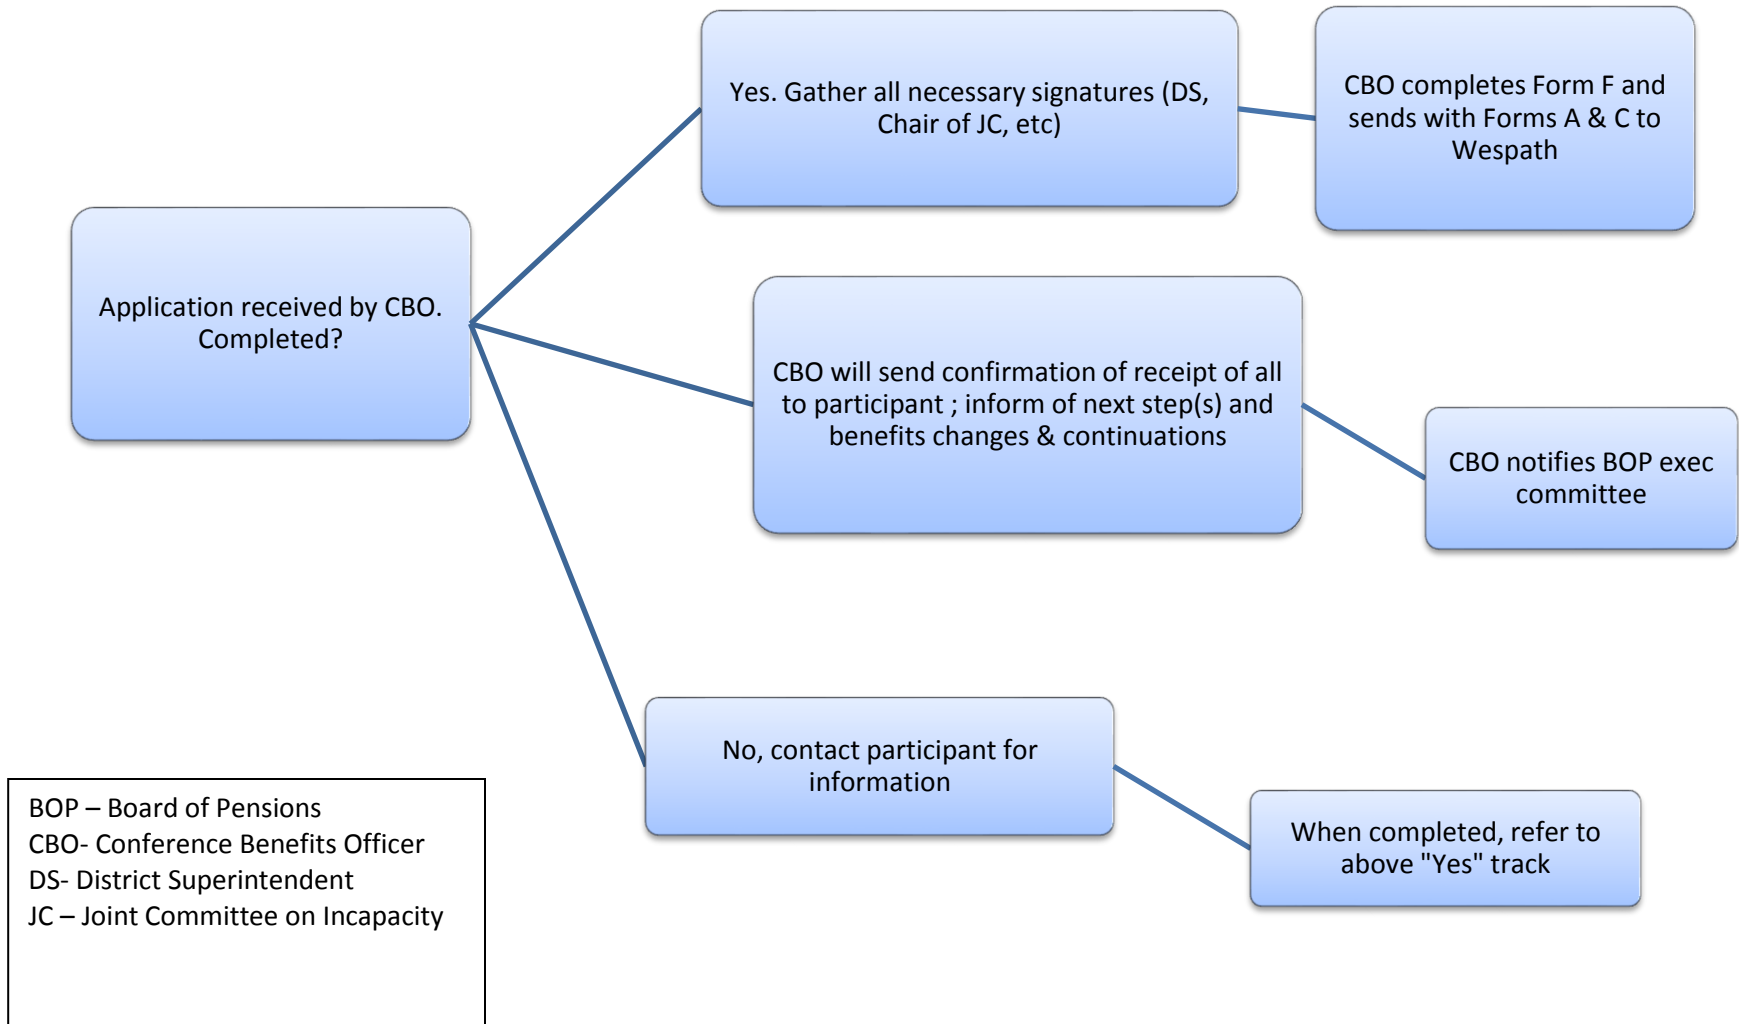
Application received by CBO. Completed?

Yes. Gather all necessary signatures (DS, Chair of JC, etc)

CBO completes Form F and sends with Forms A & C to Wespath

CBO will send confirmation of receipt of all to participant ; inform of next step(s) and benefits changes & continuations

CBO notifies BOP exec committee

No, contact participant for information

When completed, refer to above "Yes" track

BOP – Board of Pensions
CBO- Conference Benefits Officer
DS- District Superintendent
JC – Joint Committee on Incapacity